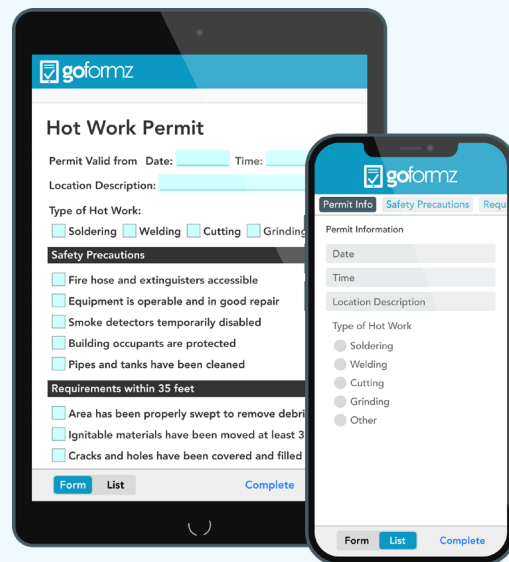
goformz

Hot Work Permit

Permit Valid from Date: Time:

Location Description:

Type of Hot Work:

Soldering Welding Cutting Grindin

Safety Precautions

Fire hose and extinguisters accessible

Equipment is operable and in good repair

Smoke detectors temporarily disabled

Building occupants are protected

Pipes and tanks have been cleaned

Requirements within 35 feet

Area has been properly swept to remove debri

Ignitable materials have been moved at least 3

Cracks and holes have been covered and filled

Form List Complete

goformz

Permit Info Safety Precautions Requ

Permit Information

Date

Time

Location Description

Type of Hot Work

Soldering

Welding

Cutting

Grinding

Other

Form List Complete